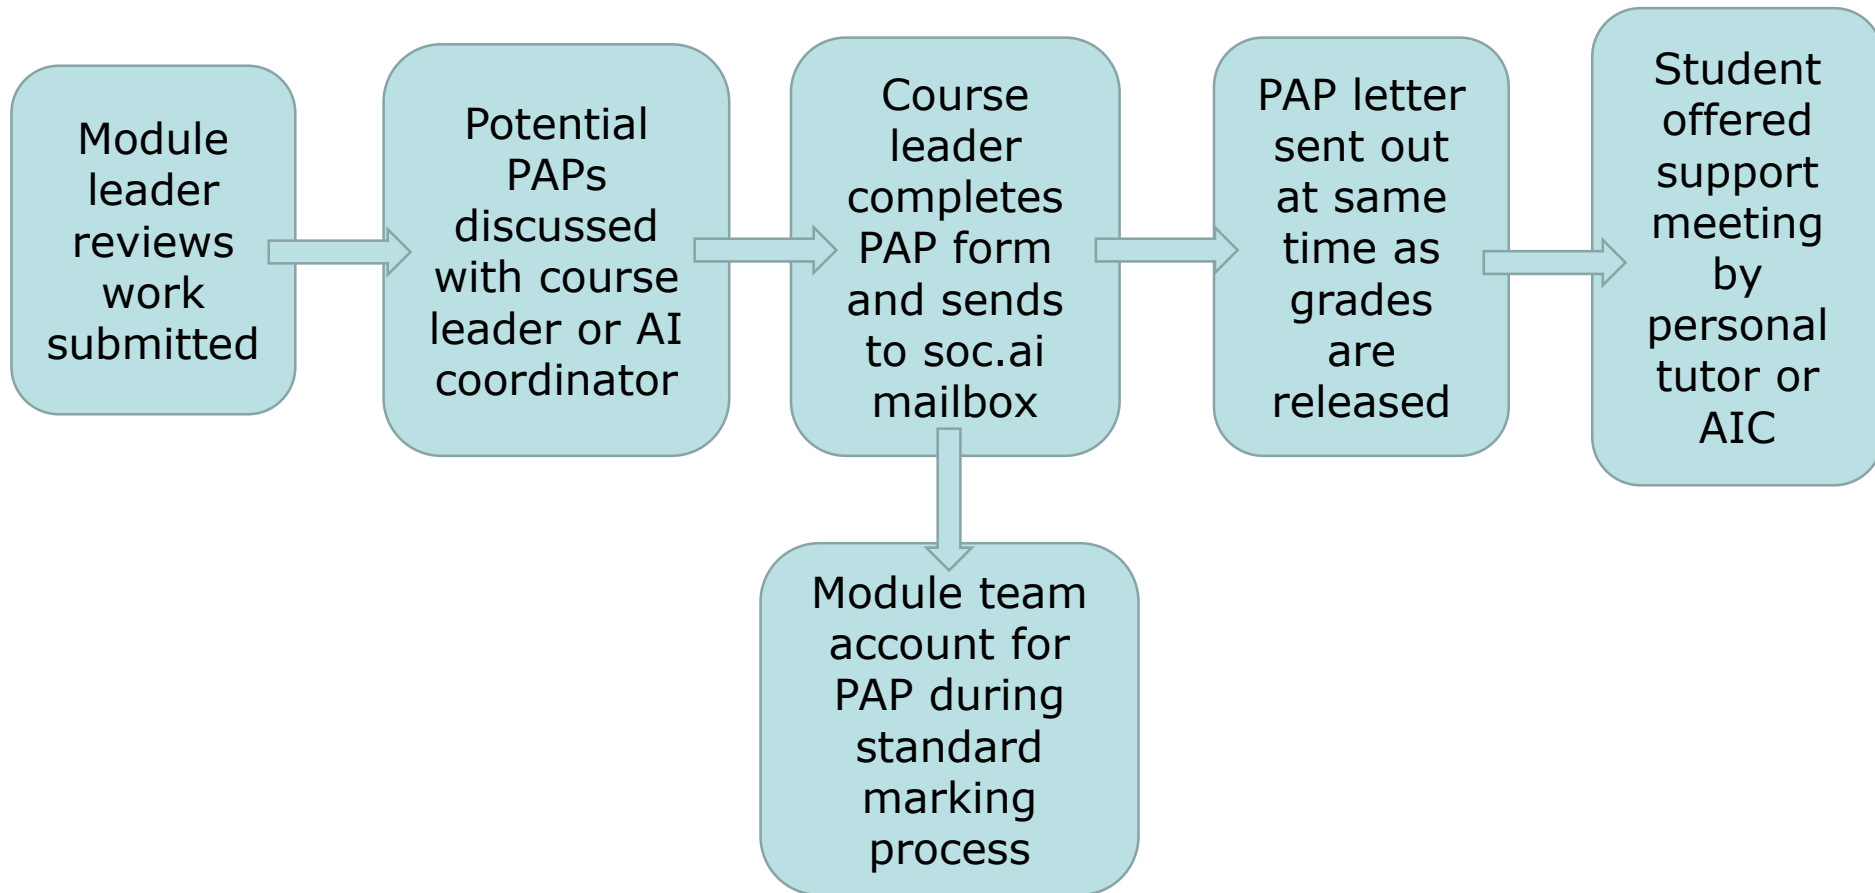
Module leader reviews work submitted

Potential PAPs discussed with course leader or AI coordinator

Course leader completes PAP form and sends to soc.ai mailbox

PAP letter sent out at same time as grades are released

Student offered support meeting by personal tutor or AIC

Module team account for PAP during standard marking process